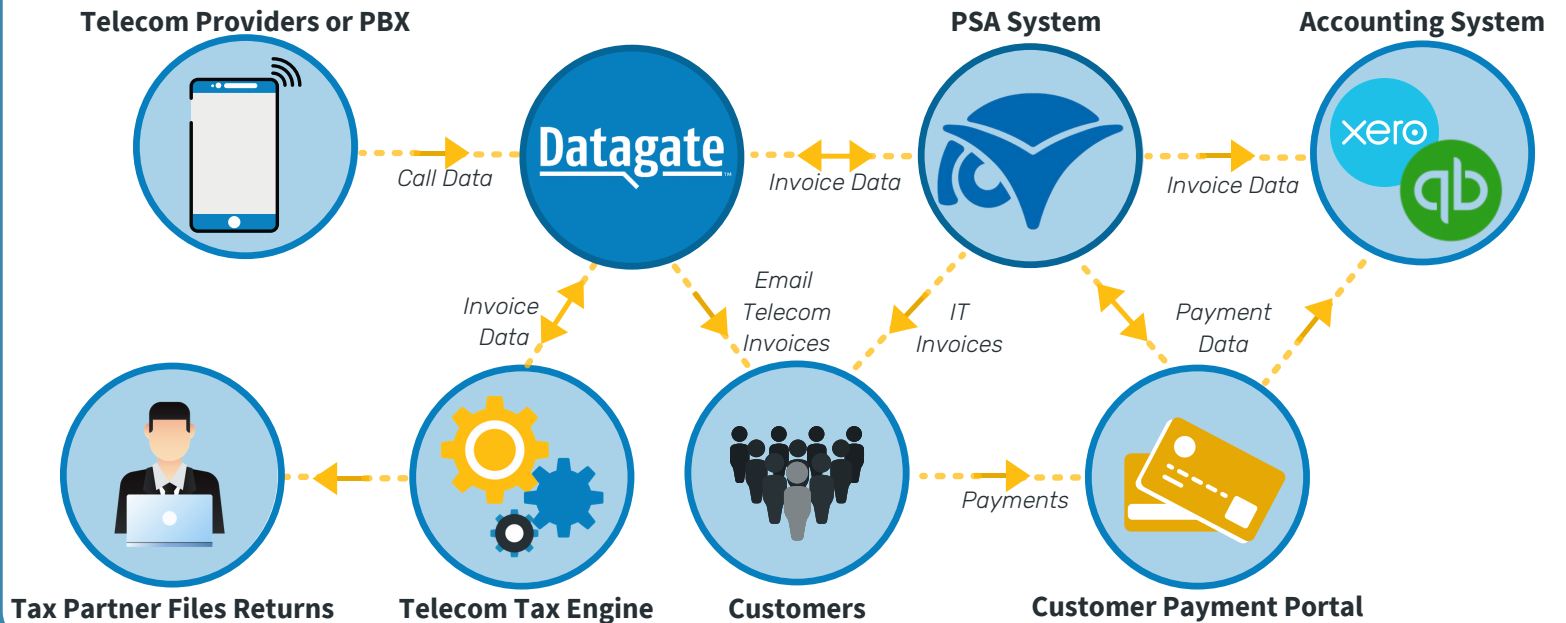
Telecom Providers or PBX

PSA System

Accounting System

Datagate

xero

Call Data

Invoice Data

Invoice Data

Invoice Data

Email Telecom Invoices

IT Invoices

Payment Data

Payments

Tax Partner Files Returns

Telecom Tax Engine

Customers

Customer Payment Portal